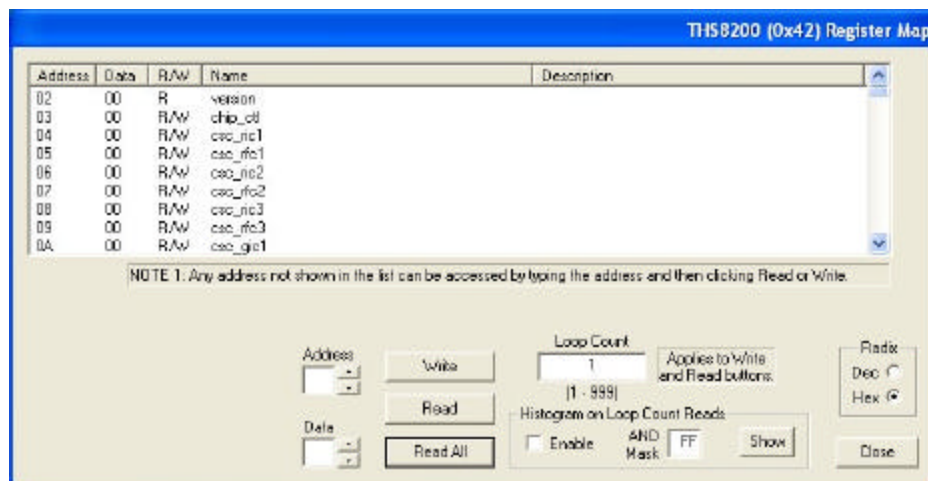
THS8200 (0x42) Register Map

| Address | Data | R/W | Name | Description |
|---|---|---|---|---|
| 02 | 00 | R | version | |
| 03 | 00 | R/W | chip_ctl | |
| 04 | 00 | R/W | csc_ric1 | |
| 05 | 00 | R/W | csc_rfc1 | |
| 06 | 00 | R/W | csc_ric2 | |
| 07 | 00 | R/W | csc_rfc2 | |
| 08 | 00 | R/W | csc_ric3 | |
| 09 | 00 | R/W | csc_rfc3 | |
| 0A | 00 | R/W | csc_gic1 | |

NOTE 1: Any address not shown in the list can be accessed by typing the address and then clicking Read or Write.

Address

Data

Write

Read

Read All

Loop Count

1

(1 - 999)

Applies to Write and Read buttons.

Histogram on Loop Count Reads

Enable

AND Mask

FF

Show

Radix

Dec

Hex

Close